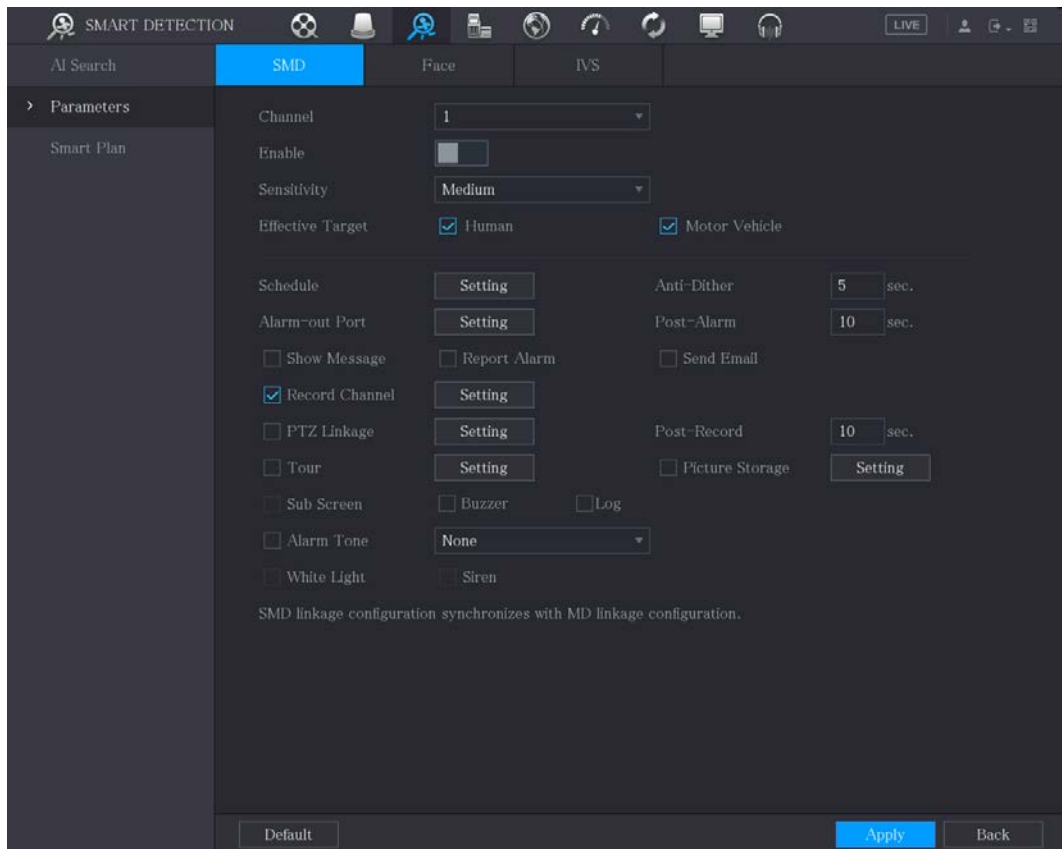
SMART DETECTION

LIVE

AI Search

SMD

Face

IVS

Parameters

Smart Plan

Channel 1

Enable

Sensitivity Medium

Effective Target Human Motor Vehicle

Schedule Setting Anti-Dither 5 sec.

Alarm-out Port Setting Post-Alarm 10 sec.

Show Message Report Alarm Send Email

Record Channel Setting

PTZ Linkage Setting Post-Record 10 sec.

Tour Setting Picture Storage Setting

Sub Screen Buzzer Log

Alarm Tone None

White Light Siren

SMD linkage configuration synchronizes with MD linkage configuration.

Default

Apply

Back